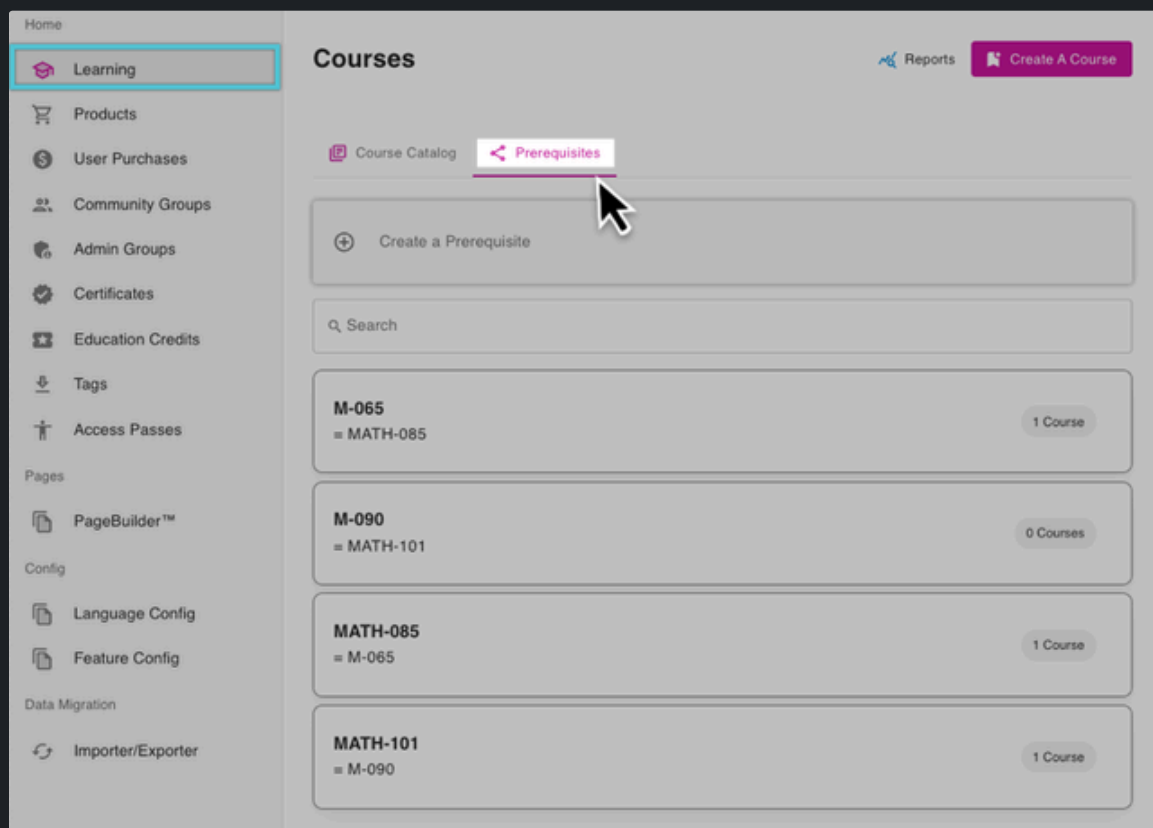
Home

Learning

Products

User Purchases

Community Groups

Admin Groups

Certificates

Education Credits

Tags

Access Passes

Pages

PageBuilder™

Config

Language Config

Feature Config

Data Migration

Importer/Exporter

Courses

Reports

Create A Course

Course Catalog

Prerequisites

Create a Prerequisite

Search

M-065
= MATH-085

1 Course

M-090
= MATH-101

0 Courses

MATH-085
= M-065

1 Course

MATH-101
= M-090

1 Course